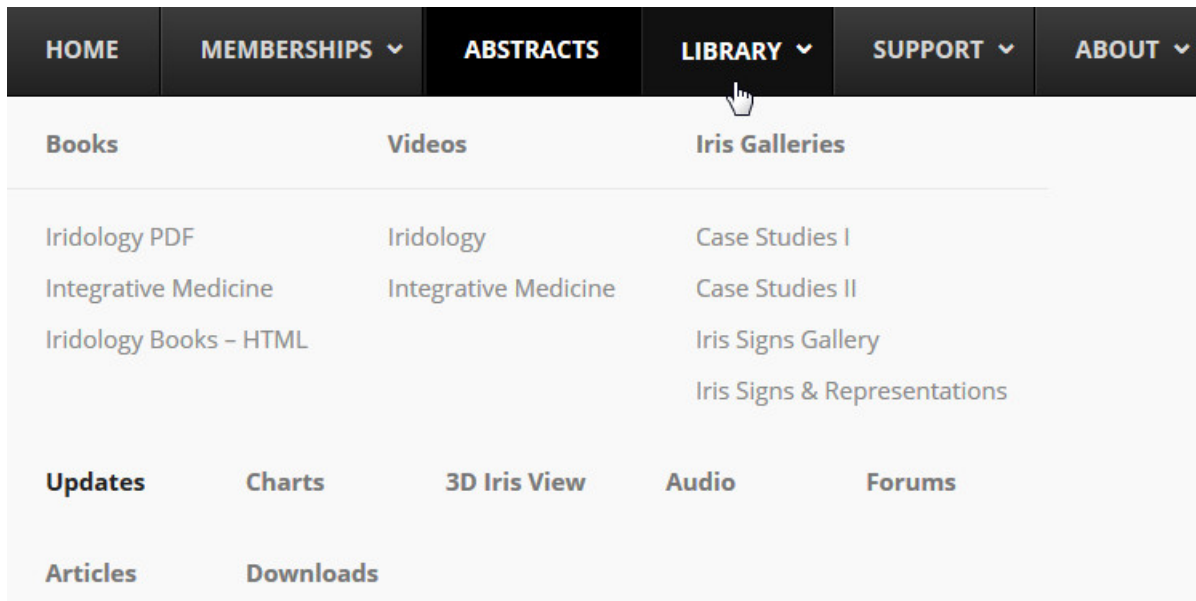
HOME MEMBERSHIPS ABSTRACTS LIBRARY SUPPORT ABOUT

Books

Iridology PDF
Integrative Medicine
Iridology Books – HTML

Videos

Iridology
Integrative Medicine

Iris Galleries

Case Studies I
Case Studies II
Iris Signs Gallery
Iris Signs & Representations

Updates Charts 3D Iris View Audio Forums

Articles Downloads